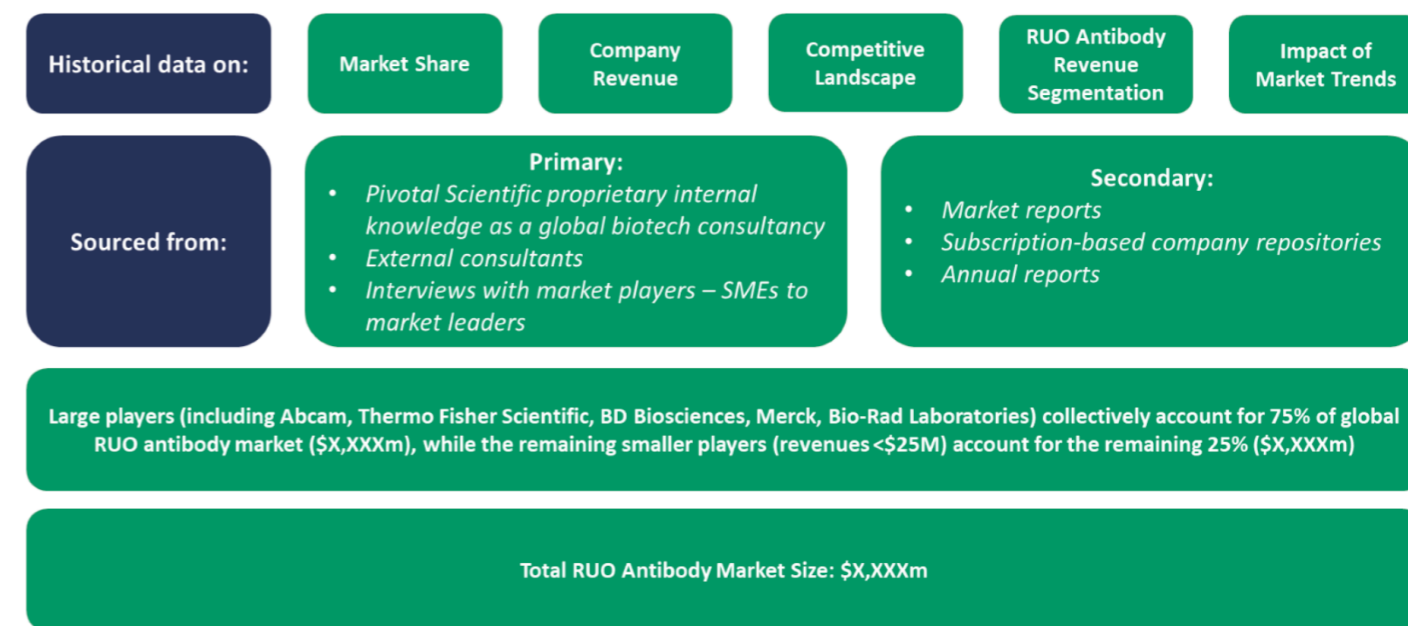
Historical data on:

Market Share

Company Revenue

Competitive Landscape

RUO Antibody Revenue Segmentation

Impact of Market Trends

Sourced from:

Primary:
- Pivotal Scientific proprietary internal knowledge as a global biotech consultancy
- External consultants
- Interviews with market players – SMEs to market leaders

Secondary:
- Market reports
- Subscription-based company repositories
- Annual reports

Large players (including Abcam, Thermo Fisher Scientific, BD Biosciences, Merck, Bio-Rad Laboratories) collectively account for 75% of global RUO antibody market ($X,XXXm), while the remaining smaller players (revenues <$25M) account for the remaining 25% ($X,XXXm)

Total RUO Antibody Market Size: $X,XXXm